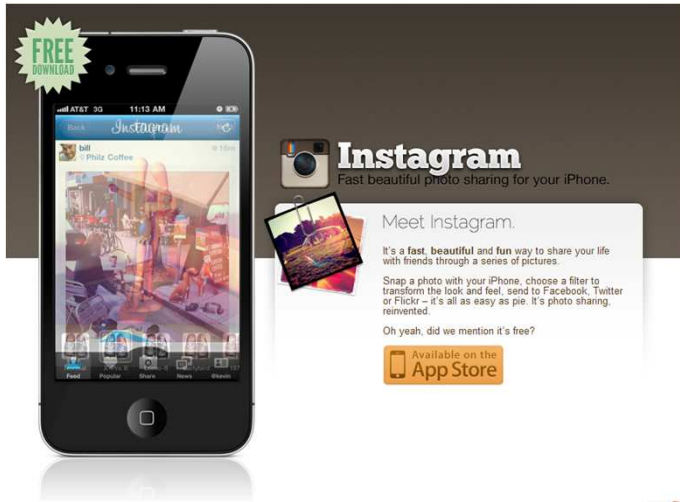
FREE DOWNLOAD

AT&T 3G 11:13 AM

Back Instagram

bill
Philz Coffee
10m

Feed Popular Share News @kevin

Instagram
Fast beautiful photo sharing for your iPhone.

Meet Instagram.

It's a fast, beautiful and fun way to share your life with friends through a series of pictures.

Snap a photo with your iPhone, choose a filter to transform the look and feel, send to Facebook, Twitter or Flickr – it's all as easy as pie. It's photo sharing, reinvented.

Oh yeah, did we mention it's free?

Available on the App Store